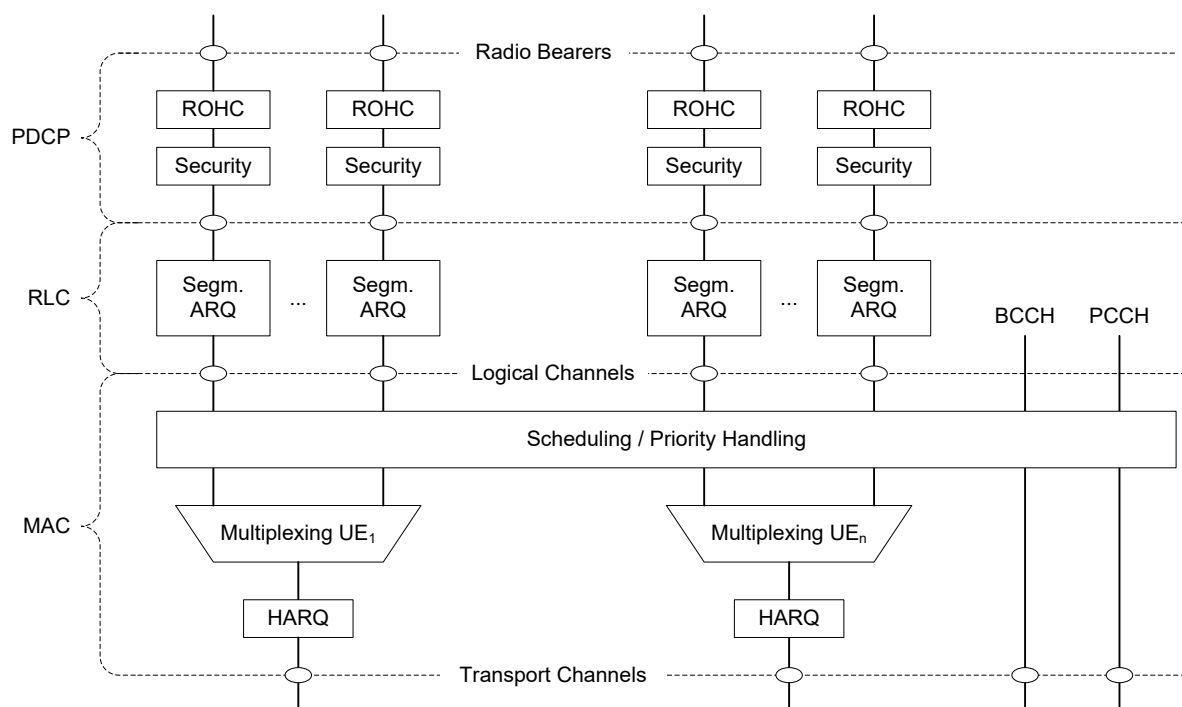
Radio Bearers

PDCP

ROHC

ROHC

ROHC

ROHC

Security

Security

Security

Security

RLC

Segm. ARQ

...

Segm. ARQ

Segm. ARQ

...

Segm. ARQ

BCCH

PCCH

Logical Channels

Scheduling / Priority Handling

MAC

Multiplexing $UE_1$

Multiplexing $UE_n$

HARQ

HARQ

Transport Channels